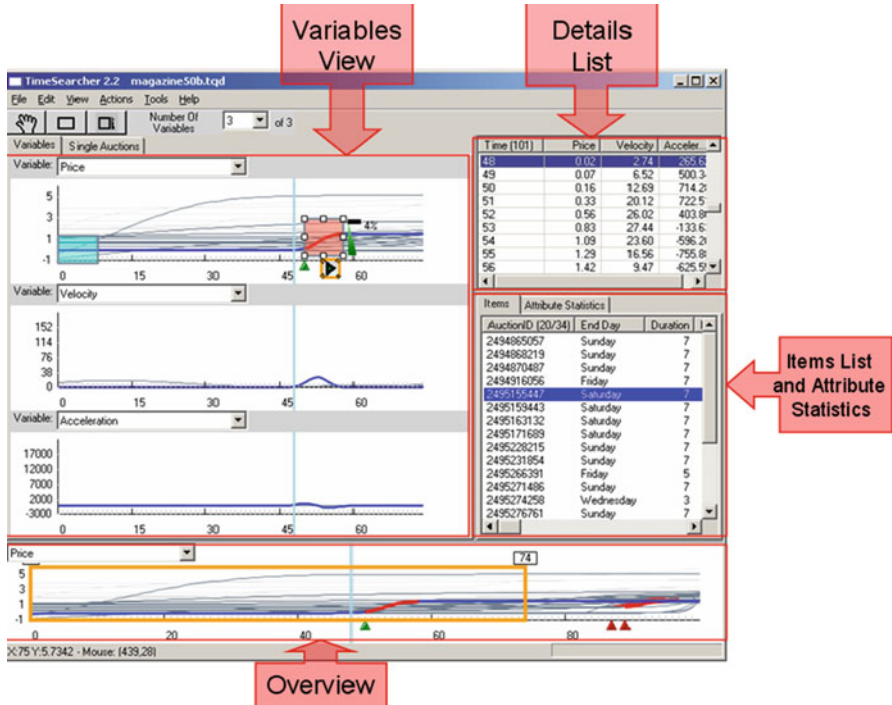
Variables View

Details List

TimeSearcher 2.2 magazine50b.tqd

File Edit View Actions Tools Help

Number Of Variables 3 of 3

Variables Single Auctions

Variable: Price

5
3
1
-1
0 15 30 45 60

4%

Variable: Velocity

152
114
76
38
0
0 15 30 45 60

Variable: Acceleration

17000
12000
7000
2000
-3000
0 15 30 45 60

| Time (101) | Price | Velocity | Acceler... |
|---|---|---|---|
| 48 | 0.02 | 2.74 | 265.6 |
| 49 | 0.07 | 6.52 | 500.3 |
| 50 | 0.16 | 12.69 | 714.2 |
| 51 | 0.33 | 20.12 | 722.5 |
| 52 | 0.56 | 26.02 | 403.8 |
| 53 | 0.83 | 27.44 | -133.6 |
| 54 | 1.09 | 23.60 | -596.2 |
| 55 | 1.29 | 16.56 | -755.8 |
| 56 | 1.42 | 9.47 | -625.5 |

Items Attribute Statistics

| AuctionID (20/34) | End Day | Duration |
|---|---|---|
| 2494865057 | Sunday | 7 |
| 2494868219 | Sunday | 7 |
| 2494870487 | Sunday | 7 |
| 2494916056 | Friday | 7 |
| 2495155447 | Saturday | 7 |
| 2495159443 | Saturday | 7 |
| 2495163132 | Saturday | 7 |
| 2495171689 | Saturday | 7 |
| 2495228215 | Sunday | 7 |
| 2495231854 | Sunday | 7 |
| 2495266391 | Friday | 5 |
| 2495271486 | Sunday | 7 |
| 2495274258 | Wednesday | 3 |
| 2495276761 | Sunday | 7 |

Items List and Attribute Statistics

Price

74

5
3
1
-1
0 20 40 60 80

X:75 Y:5.7342 - Mouse: (439,28)

Overview